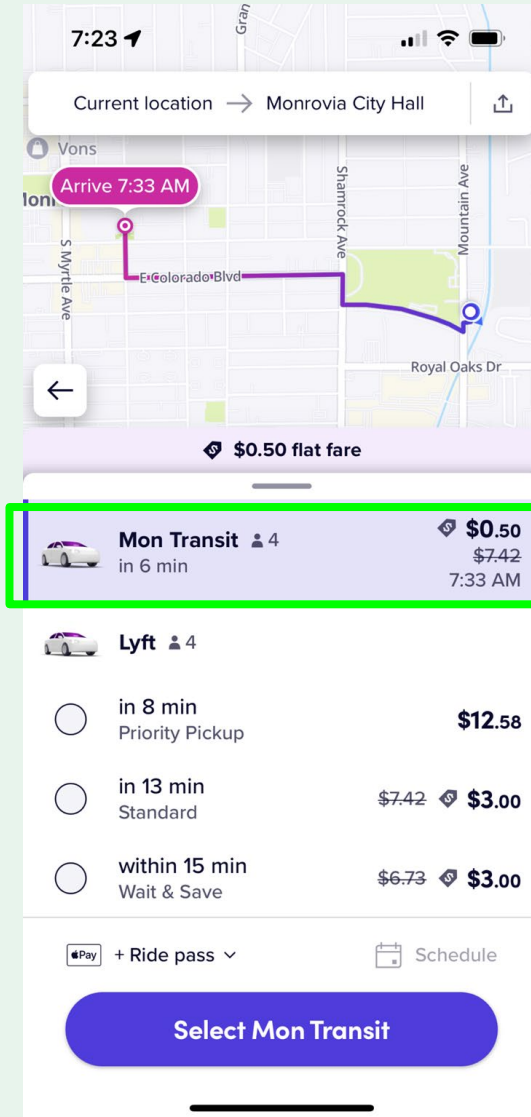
7:23

Gran

Current location → Monrovia City Hall

Vons

Arrive 7:33 AM

Mon

S Myrtle Ave

E Colorado Blvd

Shamrock Ave

Mountain Ave

Royal Oaks Dr

←

$0.50 flat fare

Mon Transit 4
in 6 min
$0.50
~~$7.42~~
7:33 AM

Lyft 4

in 8 min
Priority Pickup
$12.58

in 13 min
Standard
~~$7.42~~ $3.00

within 15 min
Wait & Save
~~$6.73~~ $3.00

Pay + Ride pass

Schedule

Select Mon Transit